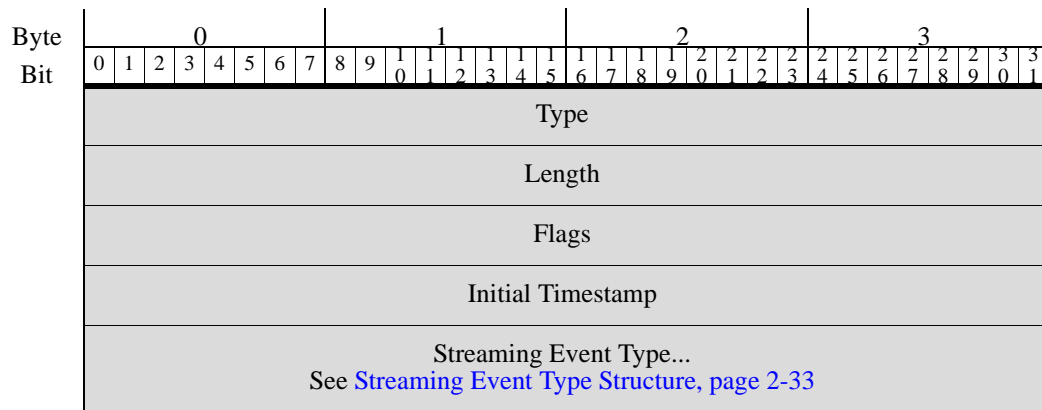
| Byte | 0 | | | | | | | | 1 | | | | | | | | 2 | | | | | | | | 3 | | | | | | | |
|---|---|---|---|---|---|---|---|---|---|---|---|---|---|---|---|---|---|---|---|---|---|---|---|---|---|---|---|---|---|---|---|---|
| Bit | 0 | 1 | 2 | 3 | 4 | 5 | 6 | 7 | 8 | 9 | 10 | 11 | 12 | 13 | 14 | 15 | 16 | 17 | 18 | 19 | 20 | 21 | 22 | 23 | 24 | 25 | 26 | 27 | 28 | 29 | 30 | 31 |

Type

Length

Flags

Initial Timestamp

Streaming Event Type...
See Streaming Event Type Structure, page 2-33